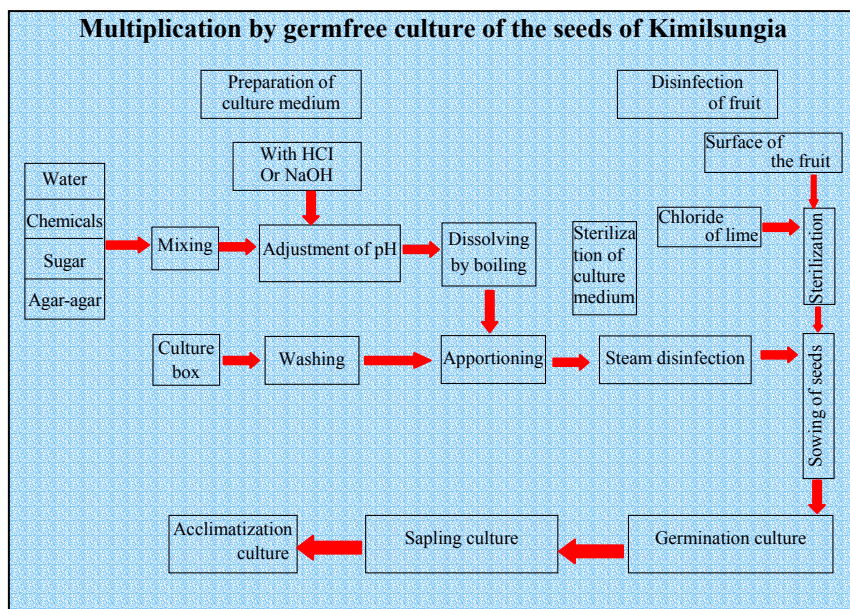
Multiplication by germfree culture of the seeds of Kimilsungia

Preparation of culture medium

Disinfection of fruit

Surface of the fruit

Water

Chemicals

Sugar

Agar-agar

Mixing

With HCI Or NaOH

Adjustment of pH

Dissolving by boiling

Sterilization of culture medium

Chloride of lime

Sterilization

Culture box

Washing

Apportioning

Steam disinfection

Sowing of seeds

Acclimatization culture

Sapling culture

Germination culture